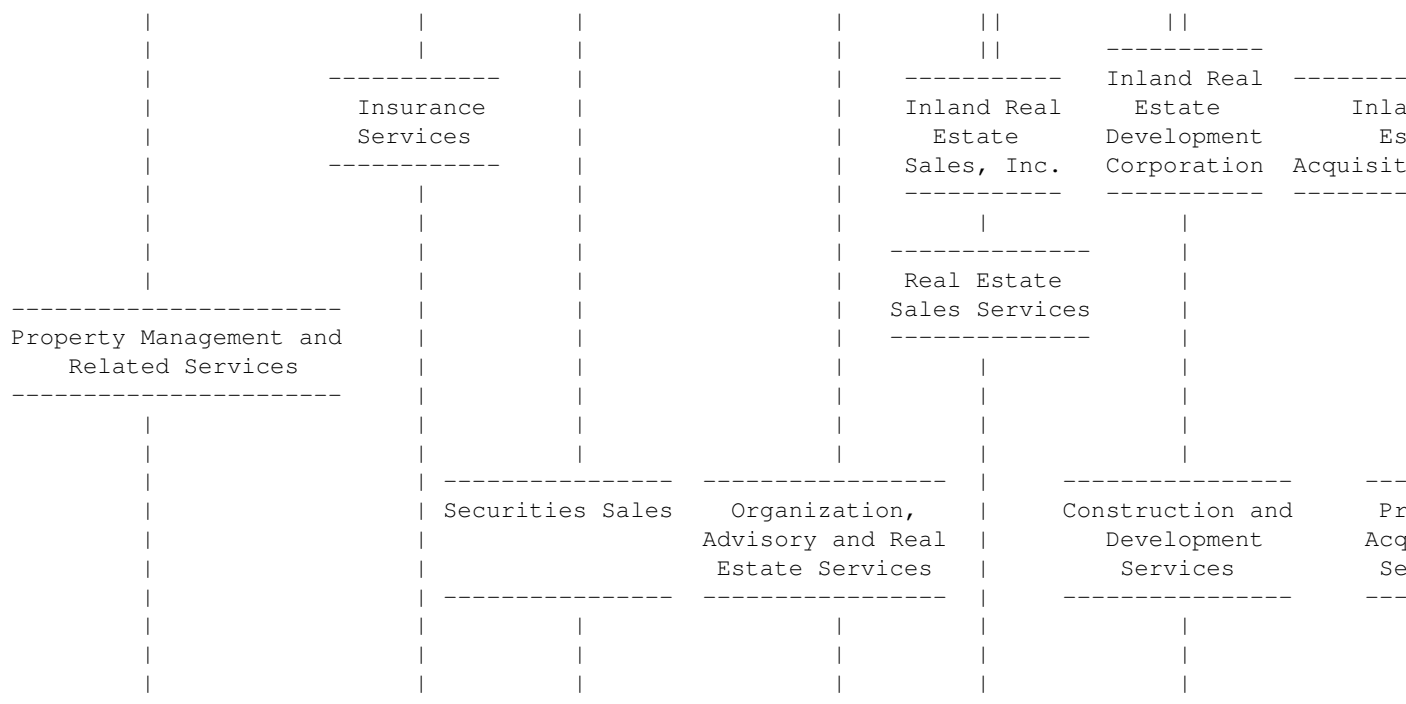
Insurance Services

Inland Real Estate Sales, Inc.

Inland Real Estate Development Corporation

Inla Es Acquisit

Real Estate Sales Services

Property Management and Related Services

Securities Sales

Organization, Advisory and Real Estate Services

Construction and Development Services

Pr Acq Se